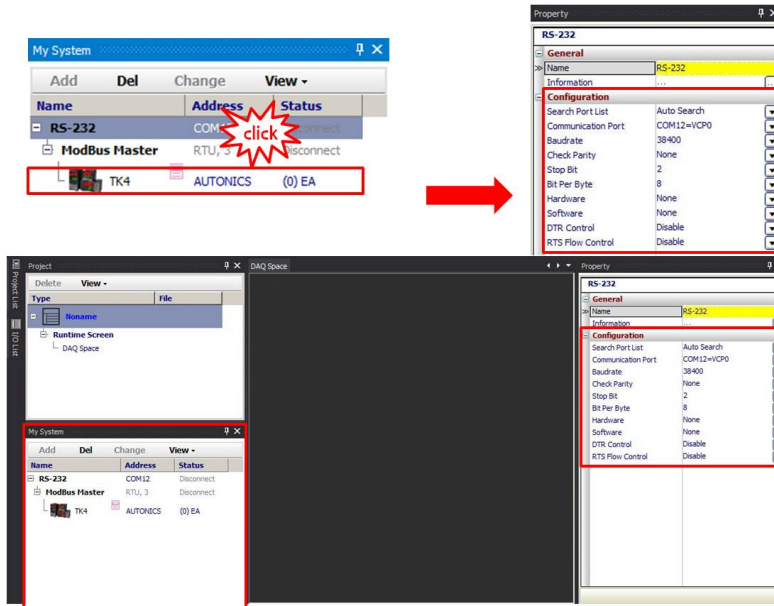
My System
Add Del Change View ▾

| Name | Address | Status |
|---|---|---|
| RS-232 | COM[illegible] | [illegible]isconnect |
| ModBus Master | RTU, 3 | Disconnect |
| TK4 | AUTONICS | (0) EA |

click

Property
RS-232
General
Name RS-232
Information ...
Configuration
Search Port List Auto Search
Communication Port COM12=VCP0
Baudrate 38400
Check Parity None
Stop Bit 2
Bit Per Byte 8
Hardware None
Software None
DTR Control Disable
RTS Flow Control Disable

Project List
I/O List

Project
Delete View ▾

| Type | File |
|---|---|
| Noname | |

Runtime Screen
DAQ Space

DAQ Space

My System
Add Del Change View ▾

| Name | Address | Status |
|---|---|---|
| RS-232 | COM12 | Disconnect |
| ModBus Master | RTU, 3 | Disconnect |
| TK4 | AUTONICS | (0) EA |

Property
RS-232
General
Name RS-232
Information ...
Configuration
Search Port List Auto Search
Communication Port COM12=VCP0
Baudrate 38400
Check Parity None
Stop Bit 2
Bit Per Byte 8
Hardware None
Software None
DTR Control Disable
RTS Flow Control Disable